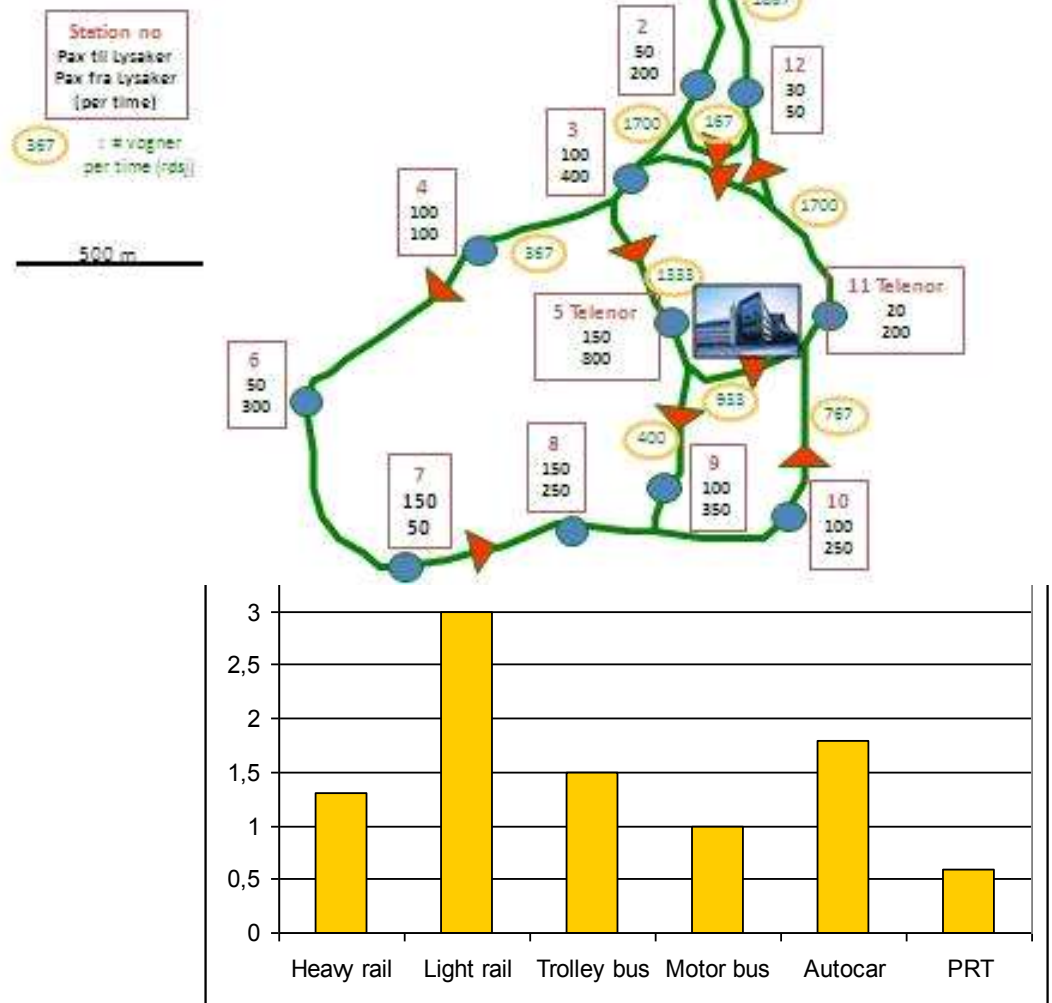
Station no
Pax til Lysaker
Pax fra Lysaker
(per time)

367 : # vogner per time (rds)

500 m

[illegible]

2
50
200

12
30
50

1700

167

3
100
400

1700

4
100
100

367

1333

5 Telenor
150
800

11 Telenor
20
200

6
50
300

933

767

400

8
150
250

9
100
350

7
150
50

10
100
250

| | |
|---|---|
| Heavy rail | 1,3 |
| Light rail | 3 |
| Trolley bus | 1,5 |
| Motor bus | 1 |
| Autocar | 1,8 |
| PRT | 0,6 |

3
2,5
2
1,5
1
0,5
0